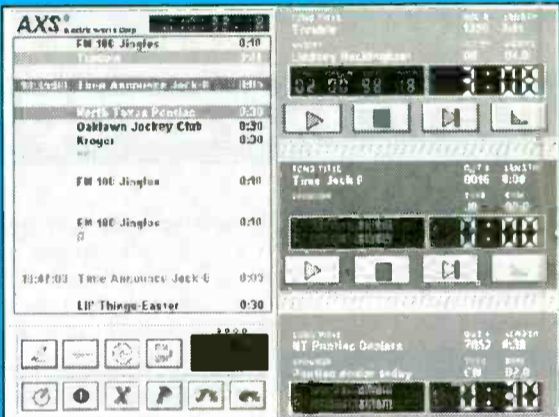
AXS®
FM 100 Jingles 0:10
Tremble 3:51
10:39:00 Time Announce Jack-6 0:05
North Tonya Pontiac 0:30
Oaklawn Jockey Club 0:30
Kroger 0:30
FM 100 Jingles 0:10
FM 100 Jingles 0:10
10:41:03 Time Announce Jack-6 0:05
Lil' Things-Easter 0:30

Tremble
Lindsey Buckingham
02 05 98 18

Time Jack 6
0016 0:08

NT Pontiac Dealers
7852 0:38
CM